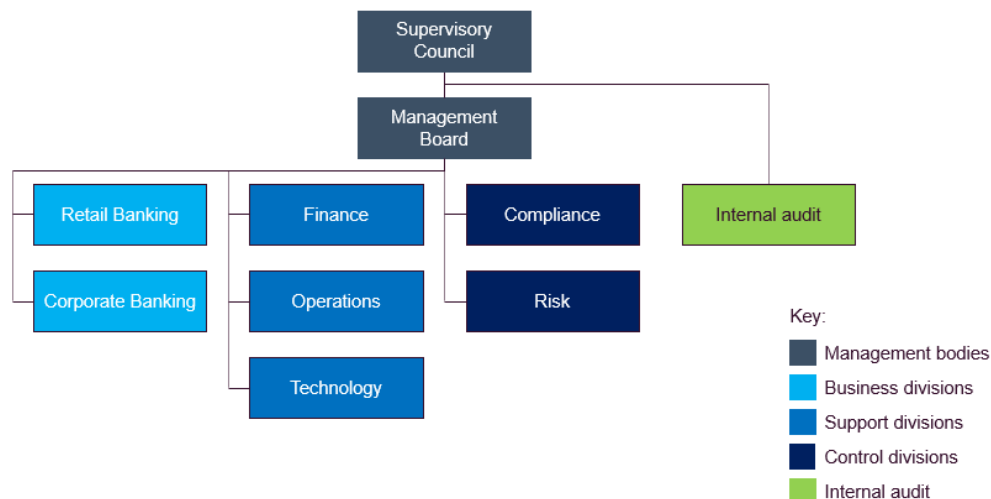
Supervisory Council

Management Board

Retail Banking

Corporate Banking

Finance

Operations

Technology

Compliance

Risk

Internal audit

Key:

Management bodies

Business divisions

Support divisions

Control divisions

Internal audit